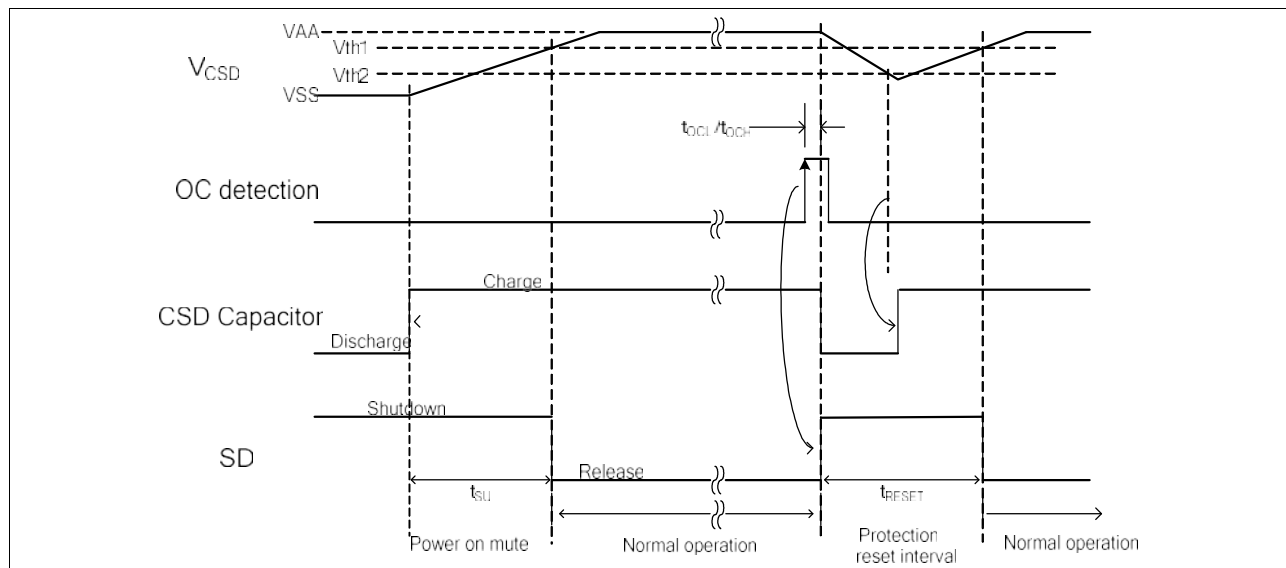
VAA
Vth1
Vth2
$V_{CSD}$
VSS
$t_{OCL}/t_{OCH}$
OC detection
Charge
CSD Capacitor
Discharge
Shutdown
SD
Release
$t_{SU}$
$t_{RESET}$
Power on mute
Normal operation
Protection reset interval
Normal operation